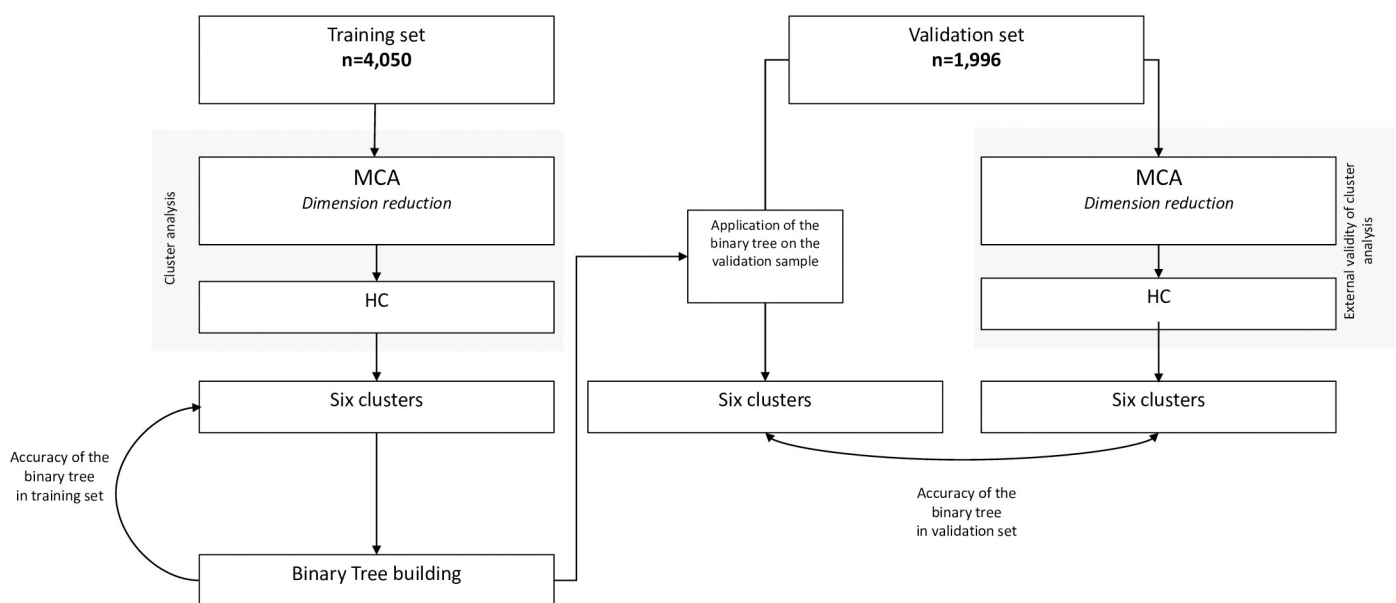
Training set
n=4,050

Validation set
n=1,996

Cluster analysis

MCA
Dimension reduction

HC

Six clusters

Application of the binary tree on the validation sample

MCA
Dimension reduction

HC

External validity of cluster analysis

Six clusters

Six clusters

Accuracy of the binary tree in training set

Accuracy of the binary tree in validation set

Binary Tree building